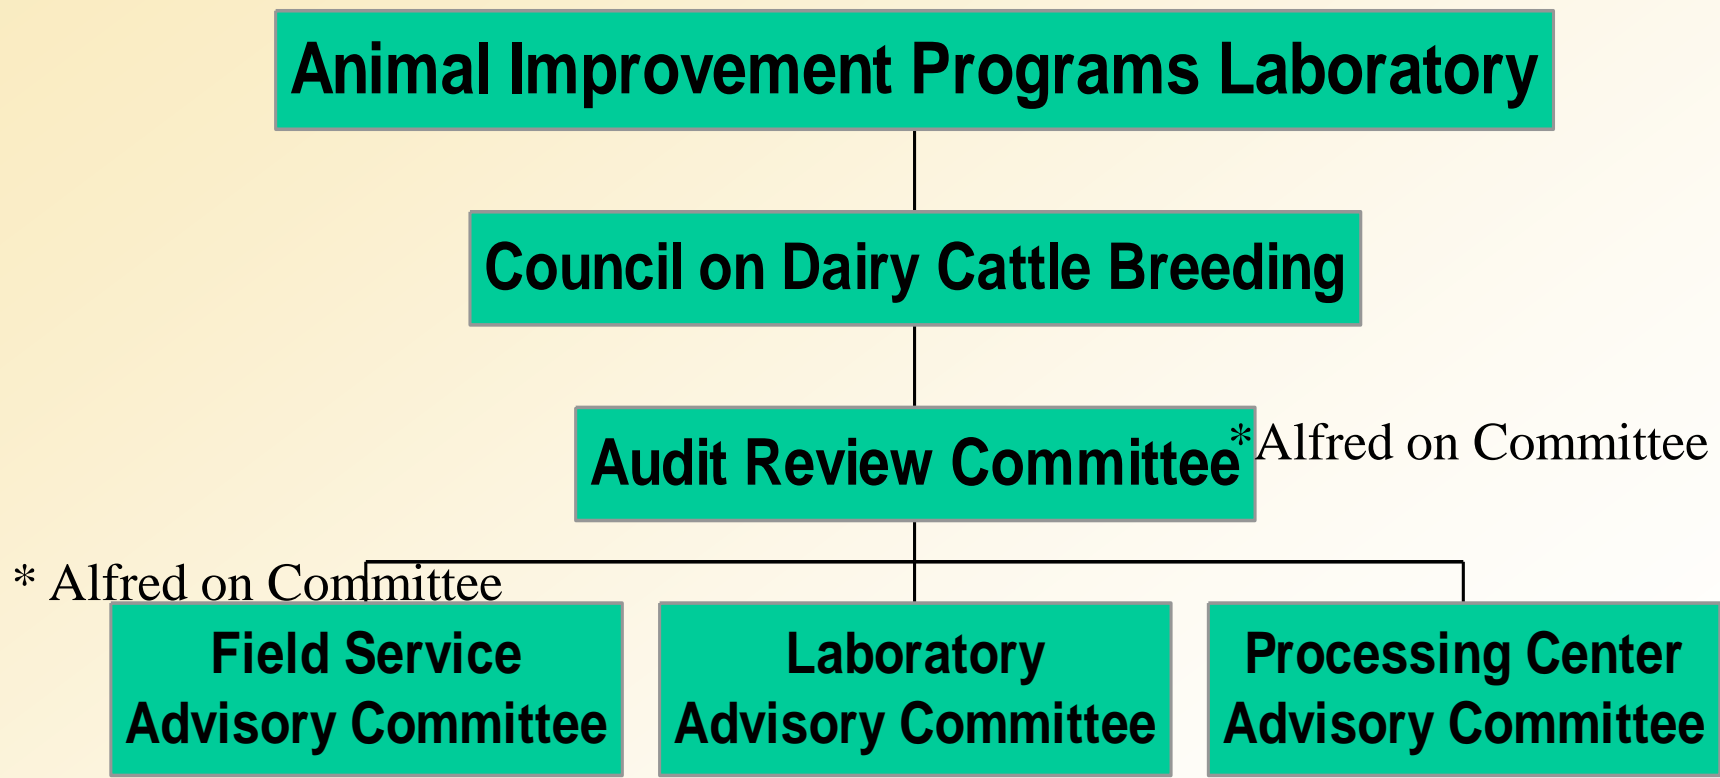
Animal Improvement Programs Laboratory

Council on Dairy Cattle Breeding

Audit Review Committee

* Alfred on Committee

* Alfred on Committee

Field Service Advisory Committee

Laboratory Advisory Committee

Processing Center Advisory Committee